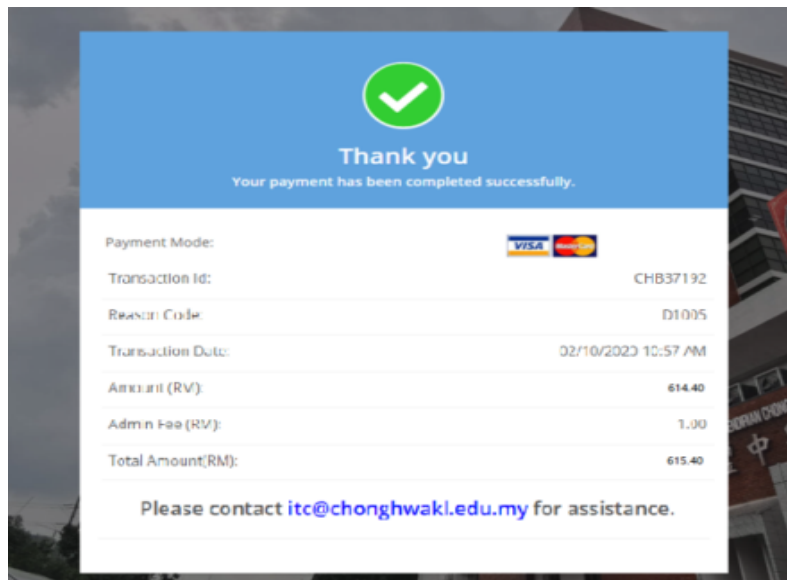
Thank you
Your payment has been completed successfully.

| | |
|---|---|
| Payment Mode: | VISA MasterCard |
| Transaction Id: | CHB37192 |
| Reason Code: | D1005 |
| Transaction Date: | 02/10/2020 10:57 AM |
| Amount (RM): | 614.40 |
| Admin Fee (RM): | 1.00 |
| Total Amount(RM): | 615.40 |

Please contact itc@chonghwakl.edu.my for assistance.